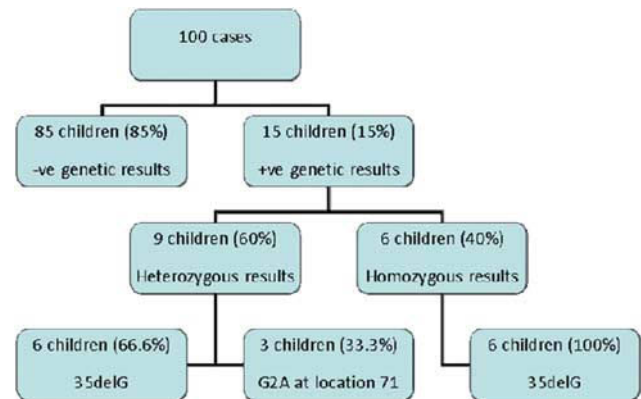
100 cases

85 children (85%)
-ve genetic results

15 children (15%)
+ve genetic results

9 children (60%)
Heterozygous results

6 children (40%)
Homozygous results

6 children (66.6%)
35delG

3 children (33.3%)
G2A at location 71

6 children (100%)
35delG